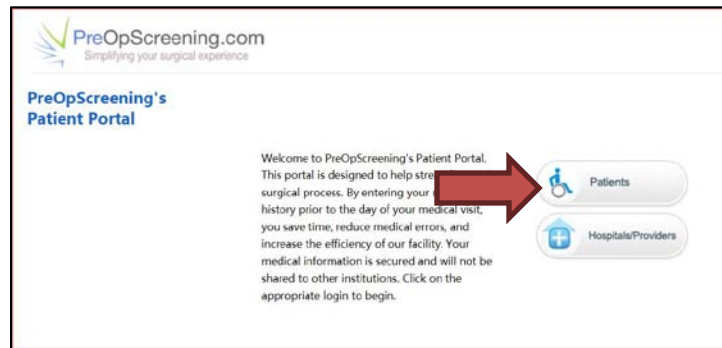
PreOpScreening.com
Simplifying your surgical experience

PreOpScreening's Patient Portal

Welcome to PreOpScreening's Patient Portal. This portal is designed to help stre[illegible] surgical process. By entering your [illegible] history prior to the day of your medical visit, you save time, reduce medical errors, and increase the efficiency of our facility. Your medical information is secured and will not be shared to other institutions. Click on the appropriate login to begin.

Patients

Hospitals/Providers